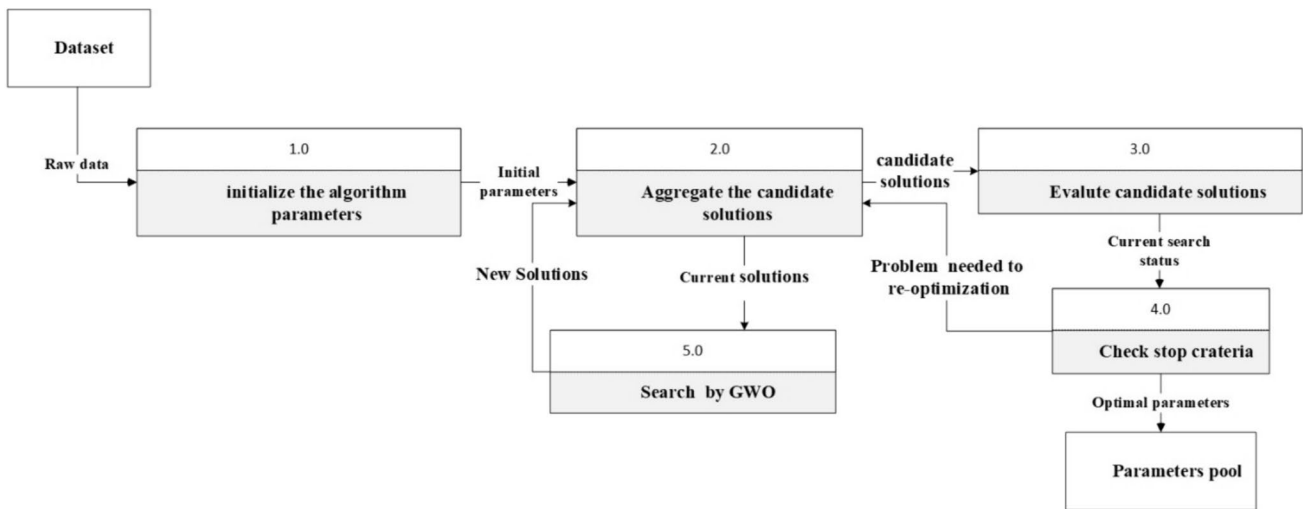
Dataset

Raw data

1.0

initialize the algorithm parameters

Initial parameters

2.0

Aggregate the candidate solutions

candidate solutions

3.0

Evalute candidate solutions

Current search status

New Solutions

Current solutions

Problem needed to re-optimization

4.0

Check stop crateria

5.0

Search by GWO

Optimal parameters

Parameters pool